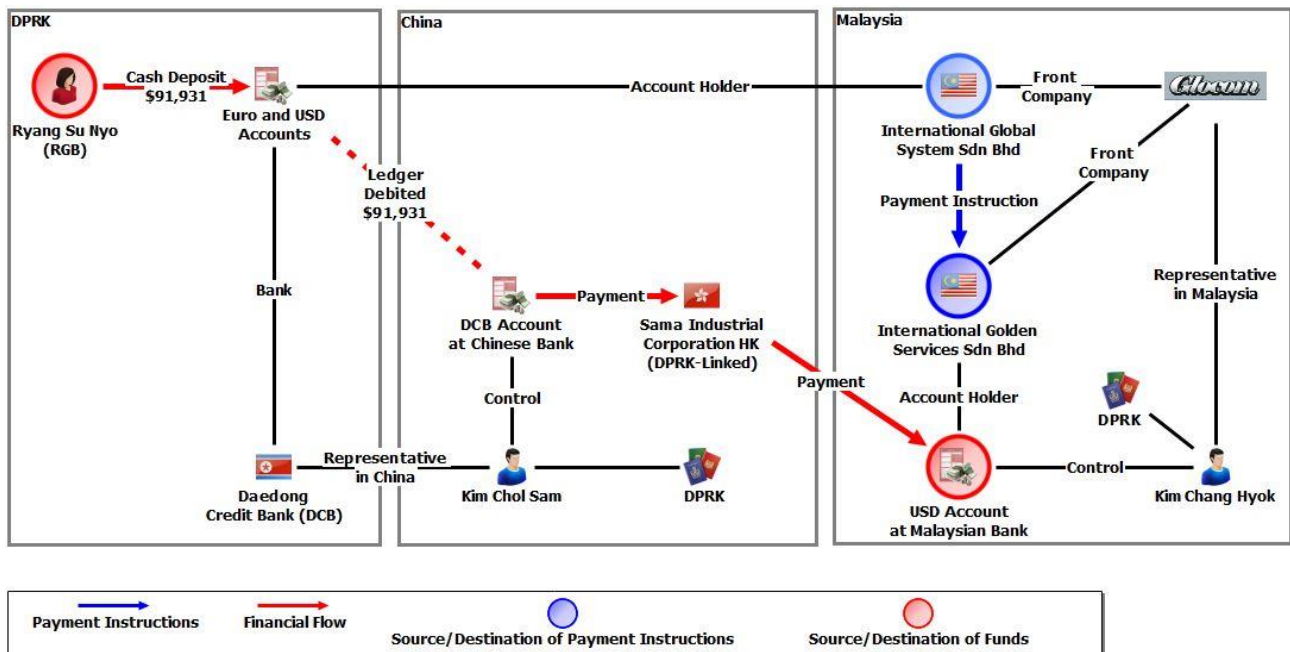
DPRK

Ryang Su Nyo (RGB)

Cash Deposit $91,931

Euro and USD Accounts

Bank

Daedong Credit Bank (DCB)

China

Ledger Debited $91,931

DCB Account at Chinese Bank

Payment

Sama Industrial Corporation HK (DPRK-Linked)

Control

Representative in China

Kim Chol Sam

DPRK

Account Holder

Malaysia

International Global System Sdn Bhd

Front Company

Glocom

Front Company

Payment Instruction

International Golden Services Sdn Bhd

Representative in Malaysia

Payment

Account Holder

DPRK

USD Account at Malaysian Bank

Control

Kim Chang Hyok

Payment Instructions

Financial Flow

Source/Destination of Payment Instructions

Source/Destination of Funds